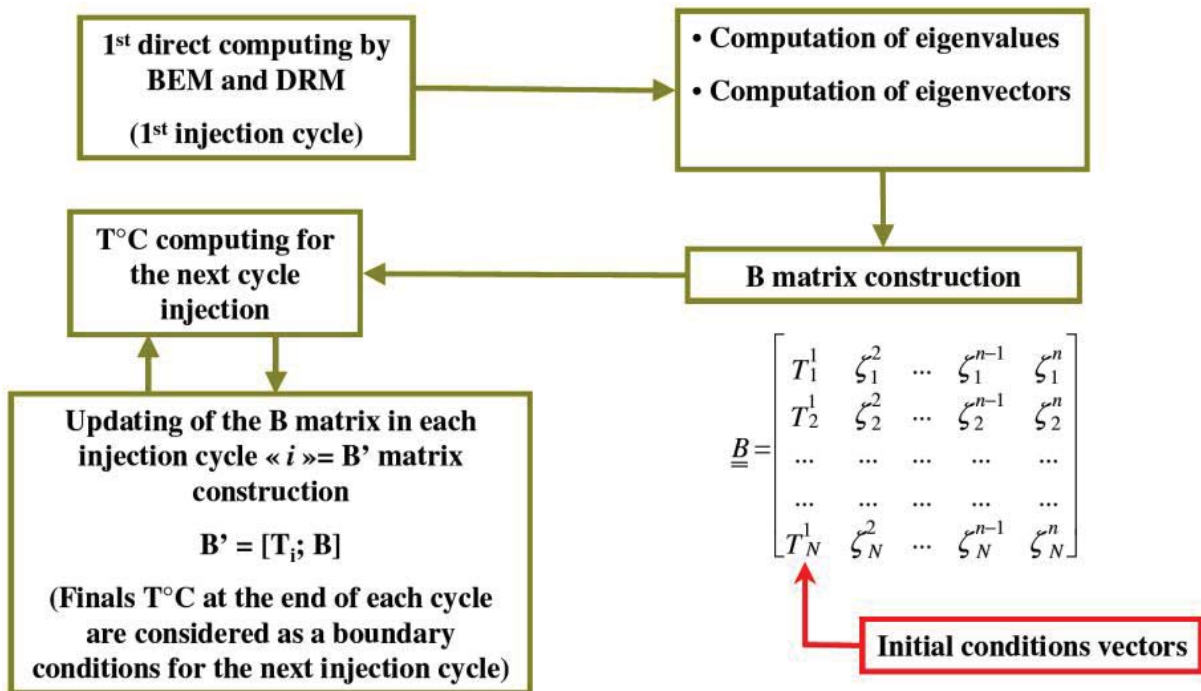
1$^{st}$ direct computing by BEM and DRM

(1$^{st}$ injection cycle)

• Computation of eigenvalues

• Computation of eigenvectors

T°C computing for the next cycle injection

B matrix construction

Updating of the B matrix in each injection cycle « *i* »= B' matrix construction

B' = [T$_i$; B]

(Finals T°C at the end of each cycle are considered as a boundary conditions for the next injection cycle)

$\underline{\underline{B}} = \begin{bmatrix} T_1^1 & \zeta_1^2 & \cdots & \zeta_1^{n-1} & \zeta_1^n \\ T_2^1 & \zeta_2^2 & \cdots & \zeta_2^{n-1} & \zeta_2^n \\ \cdots & \cdots & \cdots & \cdots & \cdots \\ \cdots & \cdots & \cdots & \cdots & \cdots \\ T_N^1 & \zeta_N^2 & \cdots & \zeta_N^{n-1} & \zeta_N^n \end{bmatrix}$

Initial conditions vectors